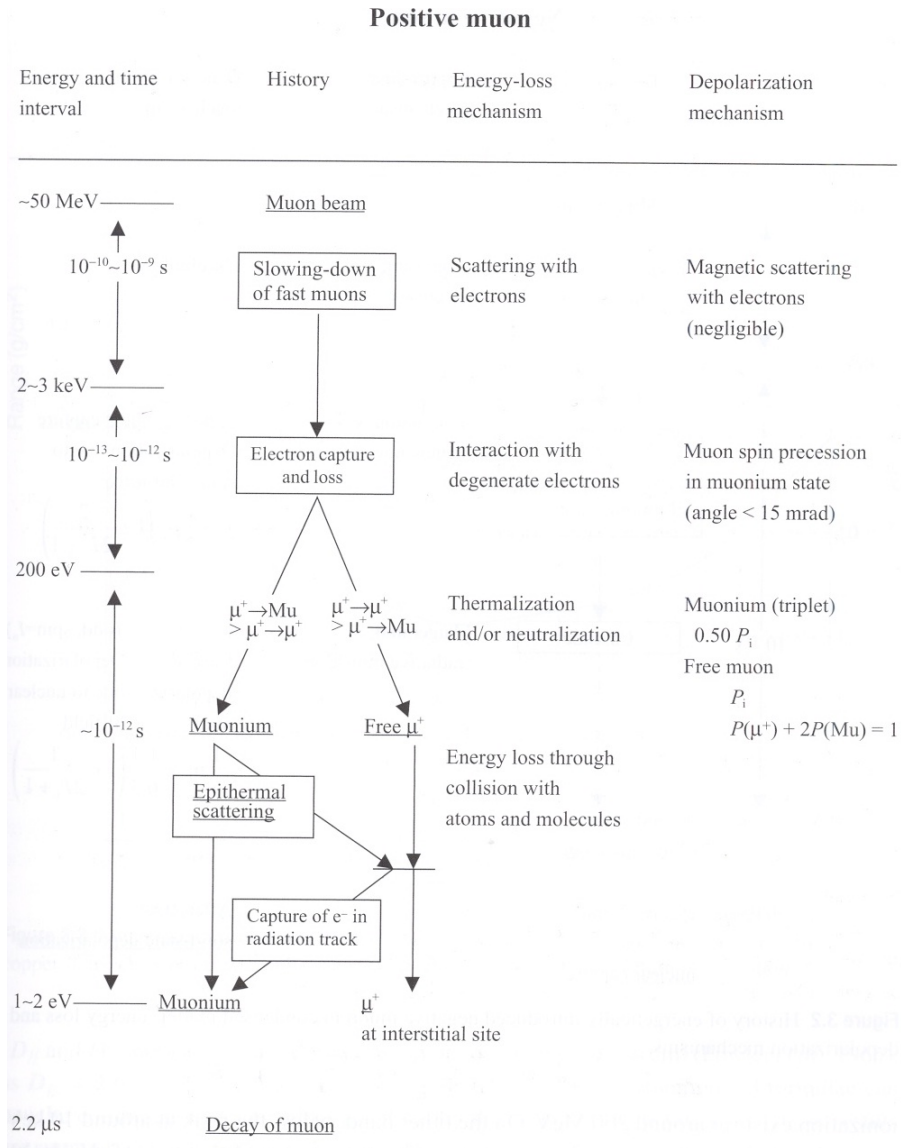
**Positive muon**

Energy and time interval | History | Energy-loss mechanism | Depolarization mechanism

~50 MeV

Muon beam

$10^{-10}$~$10^{-9}$ s

Slowing-down of fast muons

Scattering with electrons

Magnetic scattering with electrons (negligible)

2~3 keV

$10^{-13}$~$10^{-12}$ s

Electron capture and loss

Interaction with degenerate electrons

Muon spin precession in muonium state (angle < 15 mrad)

200 eV

$\mu^+ \rightarrow Mu > \mu^+ \rightarrow \mu^+$

$\mu^+ \rightarrow \mu^+ > \mu^+ \rightarrow Mu$

Thermalization and/or neutralization

Muonium (triplet)
0.50 $P_i$
Free muon
$P_i$
$P(\mu^+) + 2P(Mu) = 1$

~$10^{-12}$ s

Muonium

Free $\mu^+$

Energy loss through collision with atoms and molecules

Epithermal scattering

Capture of e⁻ in radiation track

1~2 eV

Muonium

$\mu^+$
at interstitial site

2.2 μs

Decay of muon